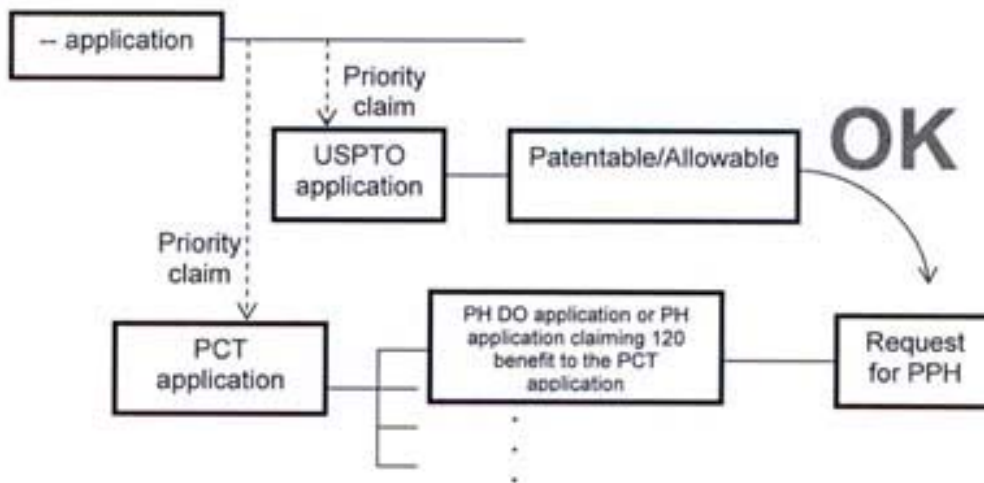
-- application

Priority claim

USPTO application

Patentable/Allowable

OK

Priority claim

PCT application

PH DO application or PH application claiming 120 benefit to the PCT application

Request for PPH